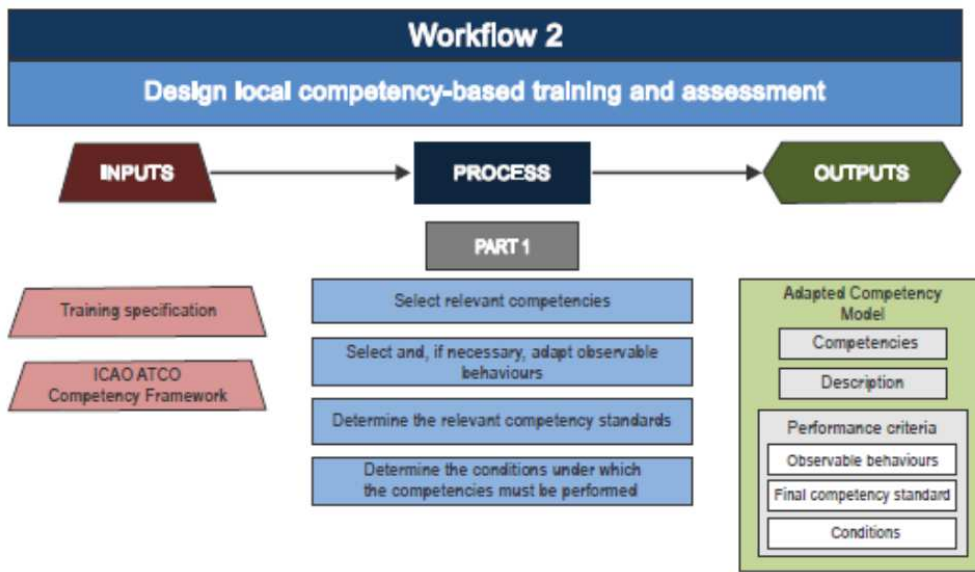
Workflow 2

Design local competency-based training and assessment

INPUTS

PROCESS

OUTPUTS

PART 1

Training specification

ICAO ATCO Competency Framework

Select relevant competencies

Select and, if necessary, adapt observable behaviours

Determine the relevant competency standards

Determine the conditions under which the competencies must be performed

Adapted Competency Model

Competencies

Description

Performance criteria

Observable behaviours

Final competency standard

Conditions